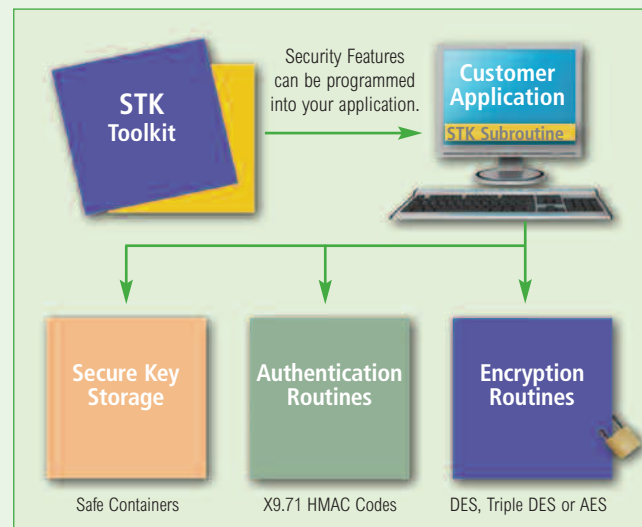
STK
Toolkit

Security Features can be programmed into your application.

Customer Application
STK Subroutine

Secure Key Storage

Authentication Routines

Encryption Routines

Safe Containers

X9.71 HMAC Codes

DES, Triple DES or AES